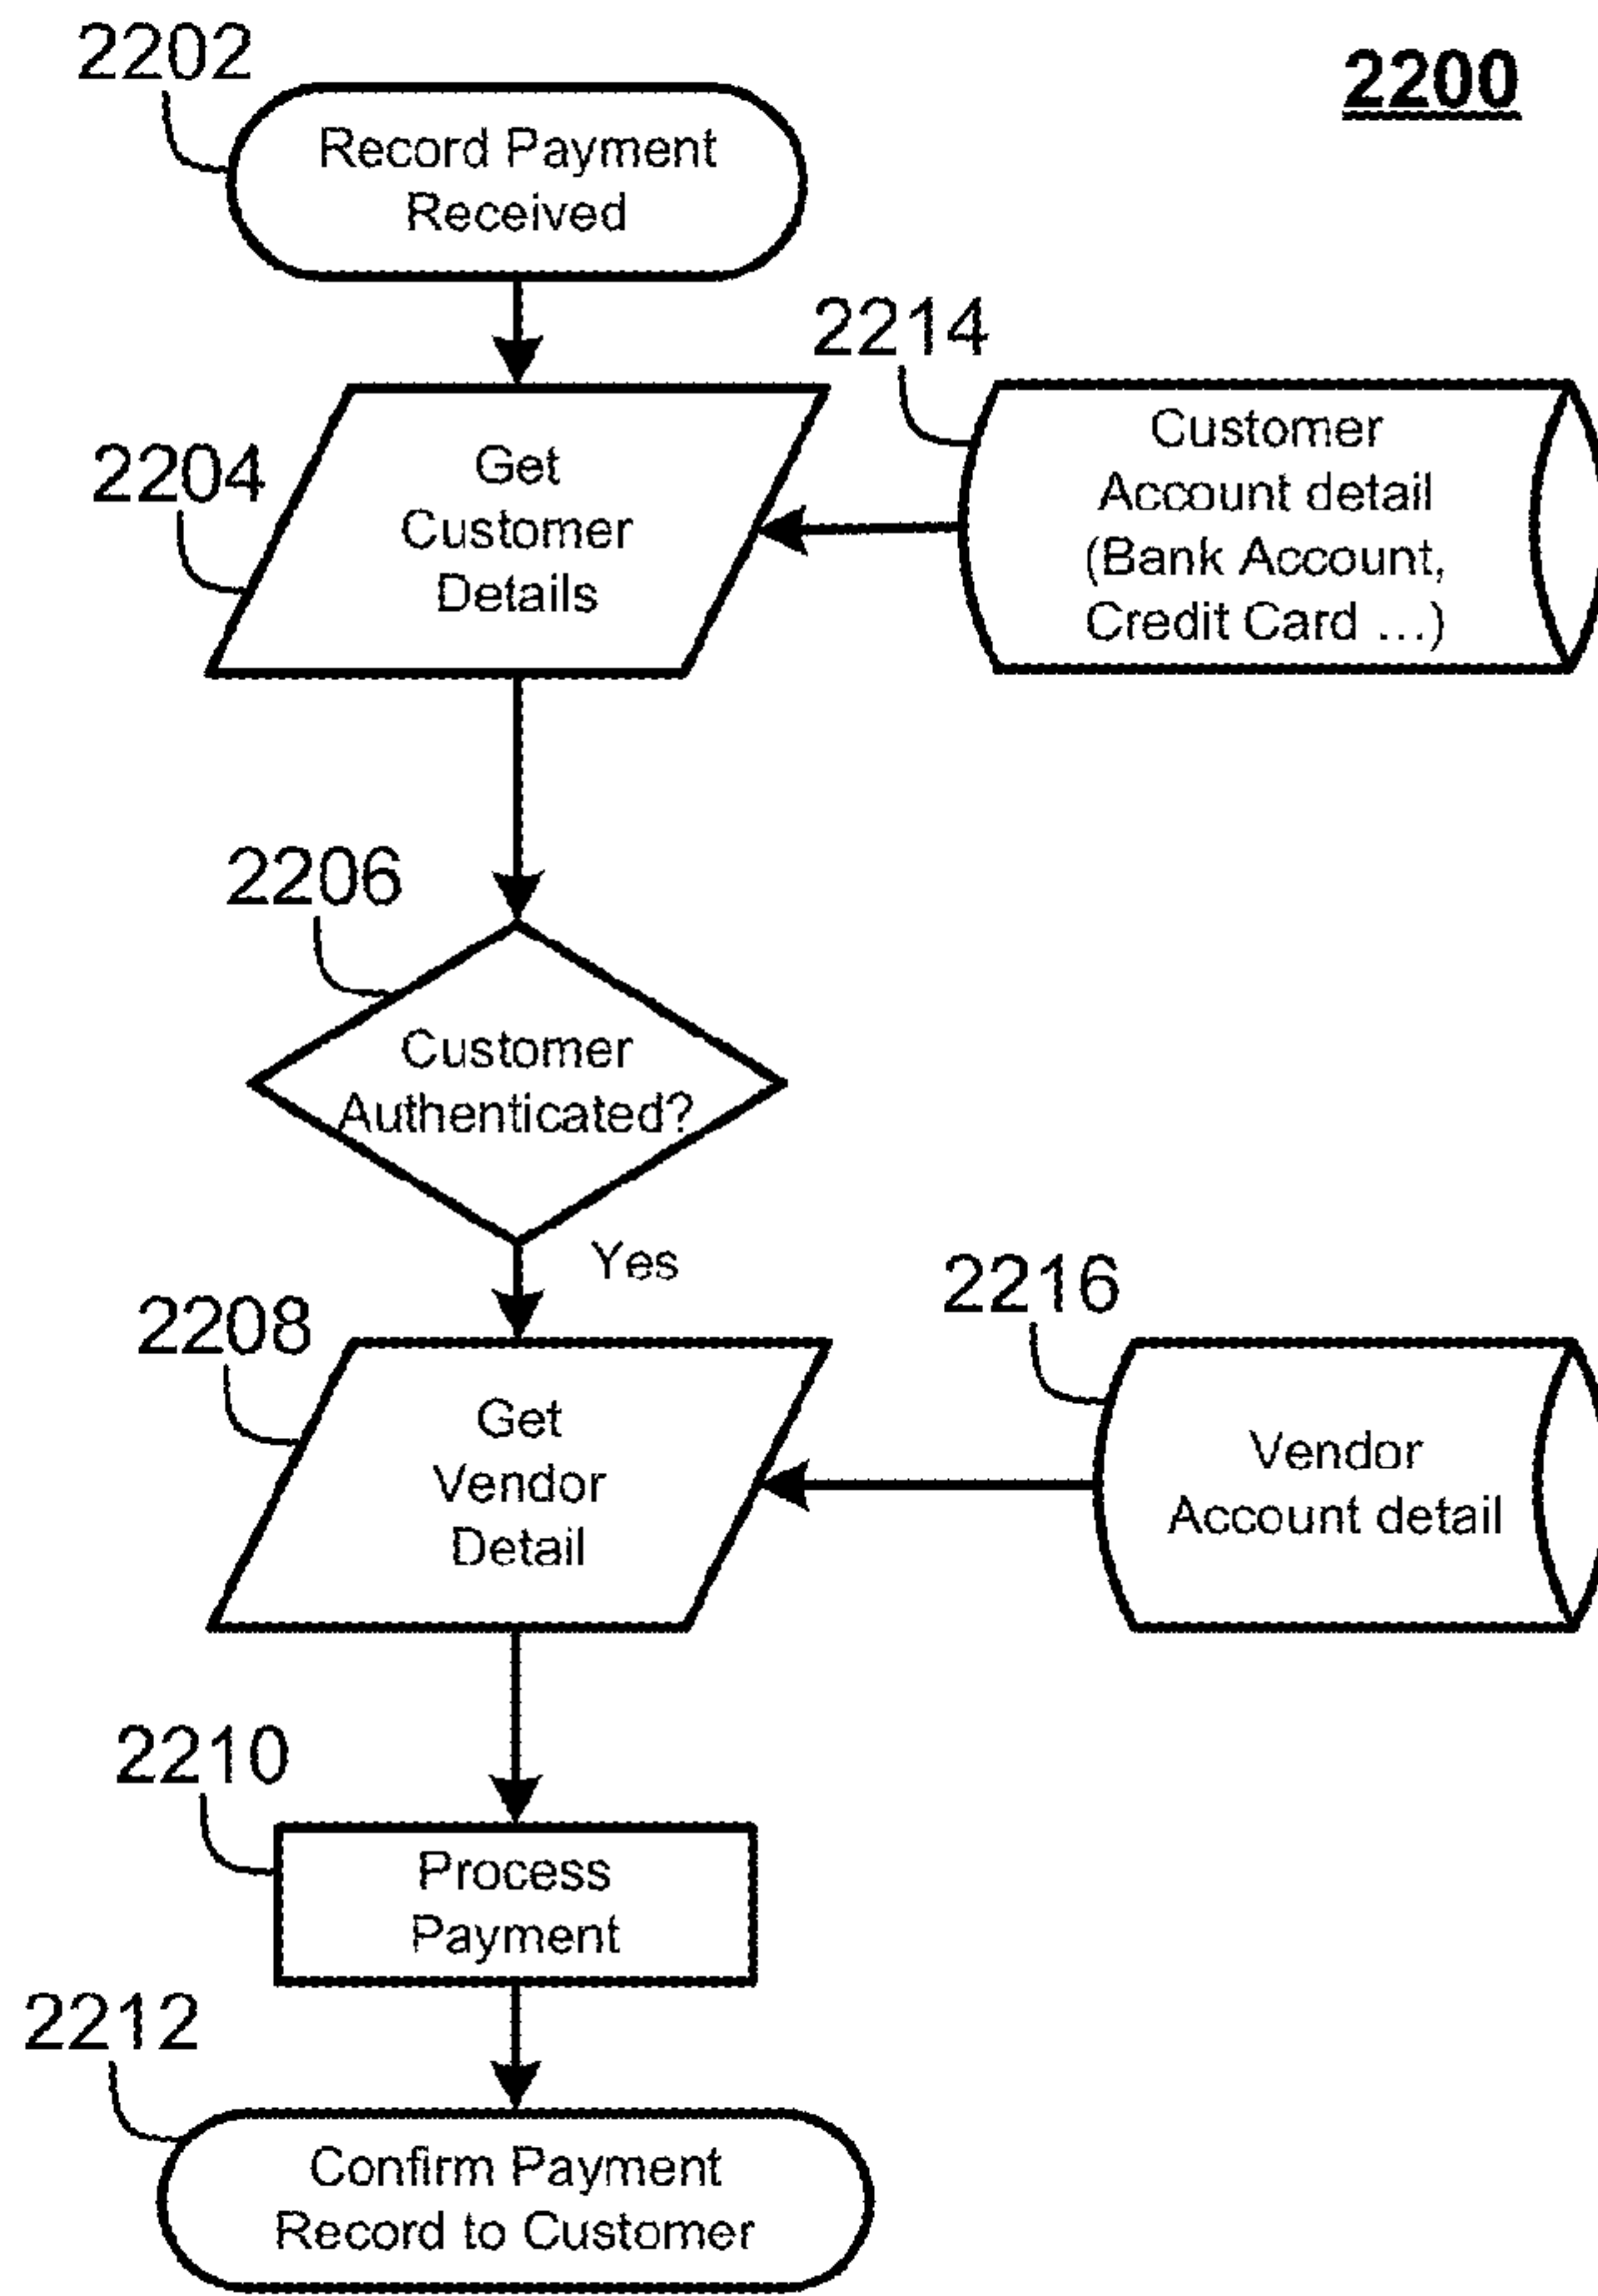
2200

2202
Record Payment Received

2214
Customer Account detail (Bank Account, Credit Card ...)

2204
Get Customer Details

2206
Customer Authenticated?

Yes

2216
Vendor Account detail

2208
Get Vendor Detail

2210
Process Payment

2212
Confirm Payment Record to Customer